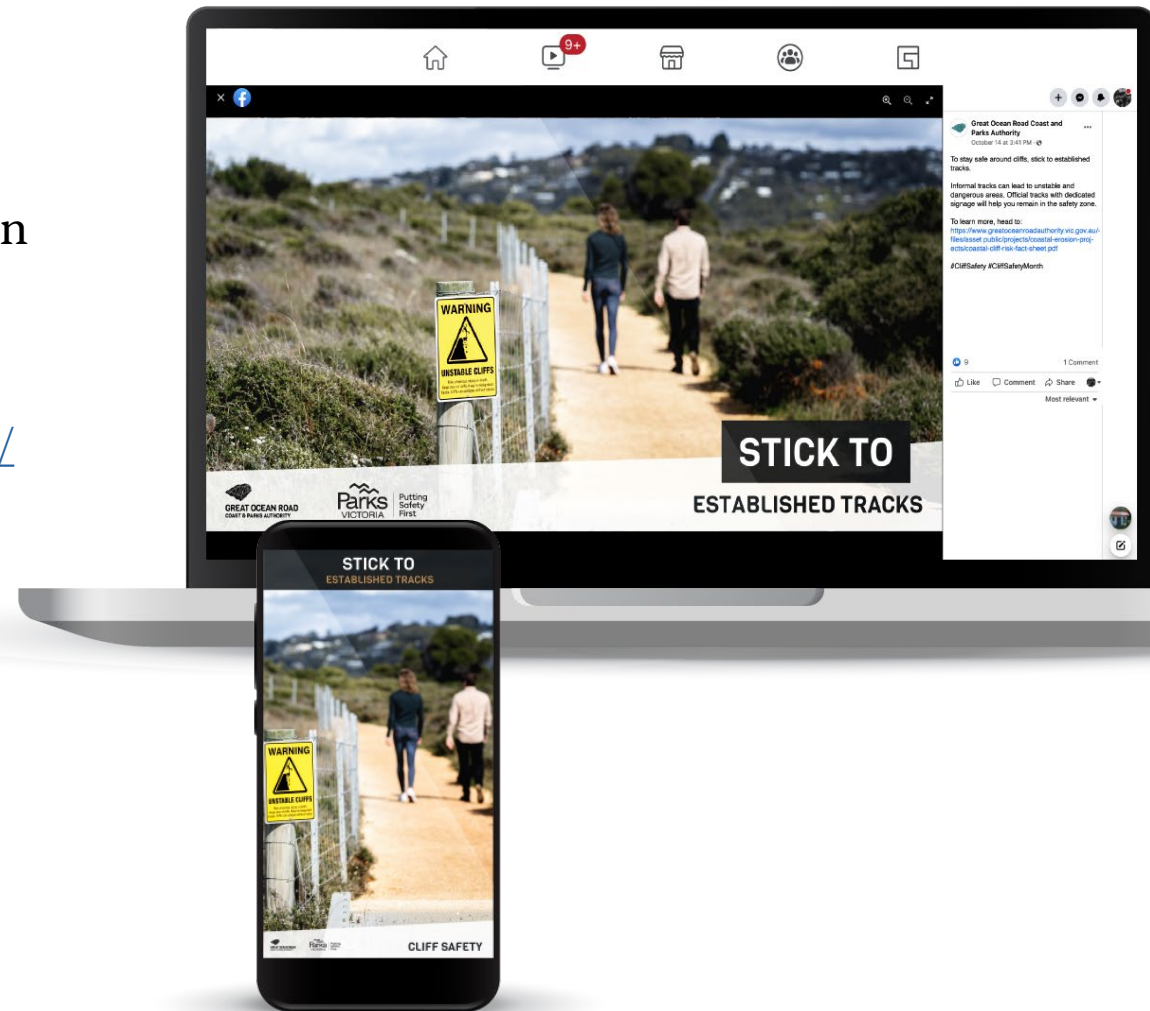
n

/

9+

Great Ocean Road Coast and Parks Authority
October 14 at 3:41 PM

To stay safe around cliffs, stick to established tracks.

Informal tracks can lead to unstable and dangerous areas. Official tracks with dedicated signage will help you remain in the safety zone.

To learn more, head to:
https://www.greatoceanroadauthority.vic.gov.au/-files/asset.public/projects/coastal-erosion-projects/coastal-cliff-risk-fact-sheet.pdf

#CliffSafety #CliffSafetyMonth

9
1 Comment
Like Comment Share
Most relevant

WARNING
UNSTABLE CLIFFS
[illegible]

STICK TO
ESTABLISHED TRACKS

GREAT OCEAN ROAD
COAST & PARKS AUTHORITY

Parks VICTORIA
Putting Safety First

STICK TO
ESTABLISHED TRACKS

WARNING
UNSTABLE CLIFFS
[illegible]

CLIFF SAFETY